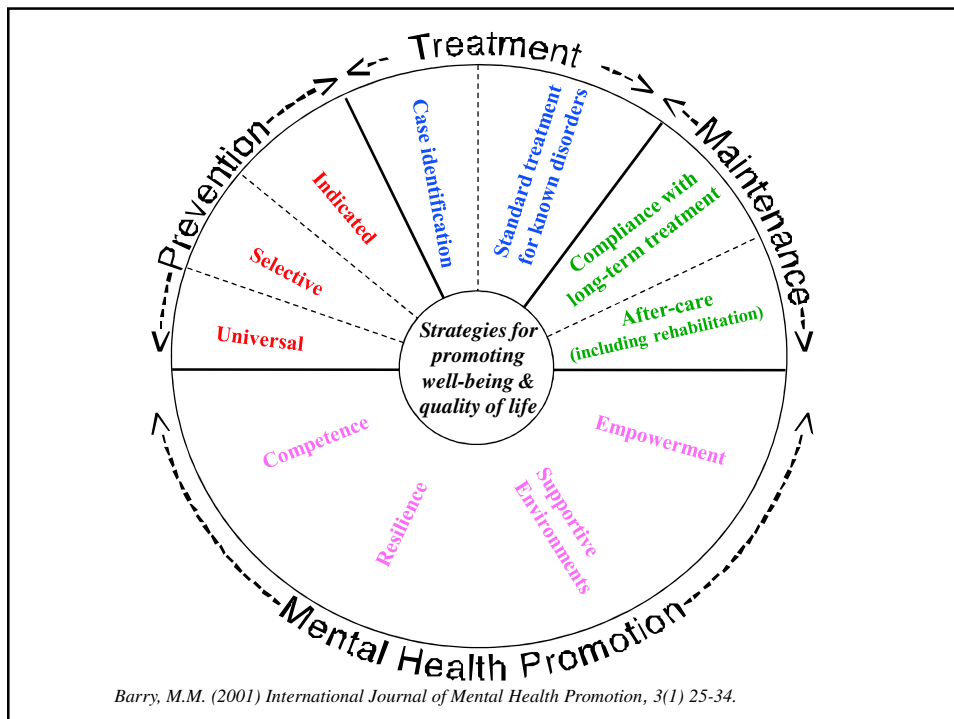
Treatment

Maintenance

Prevention

Mental Health Promotion

Case identification

Standard treatment for known disorders

Compliance with long-term treatment

After-care (including rehabilitation)

Indicated

Selective

Universal

Strategies for promoting well-being & quality of life

Competence

Resilience

Supportive Environments

Empowerment

Barry, M.M. (2001) International Journal of Mental Health Promotion, 3(1) 25-34.